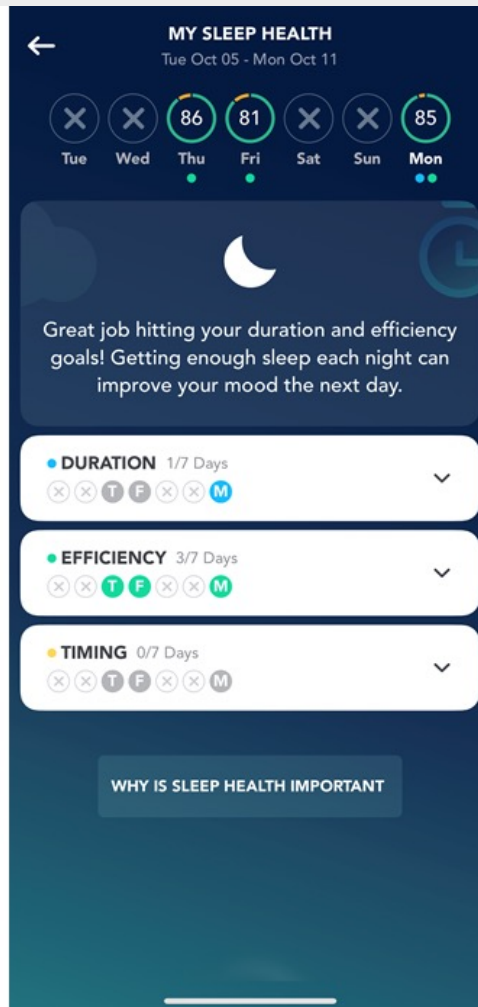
MY SLEEP HEALTH
Tue Oct 05 - Mon Oct 11

86 81 85
Tue Wed Thu Fri Sat Sun Mon

Great job hitting your duration and efficiency goals! Getting enough sleep each night can improve your mood the next day.

DURATION 1/7 Days
T F M

EFFICIENCY 3/7 Days
T F M

TIMING 0/7 Days
T F M

WHY IS SLEEP HEALTH IMPORTANT